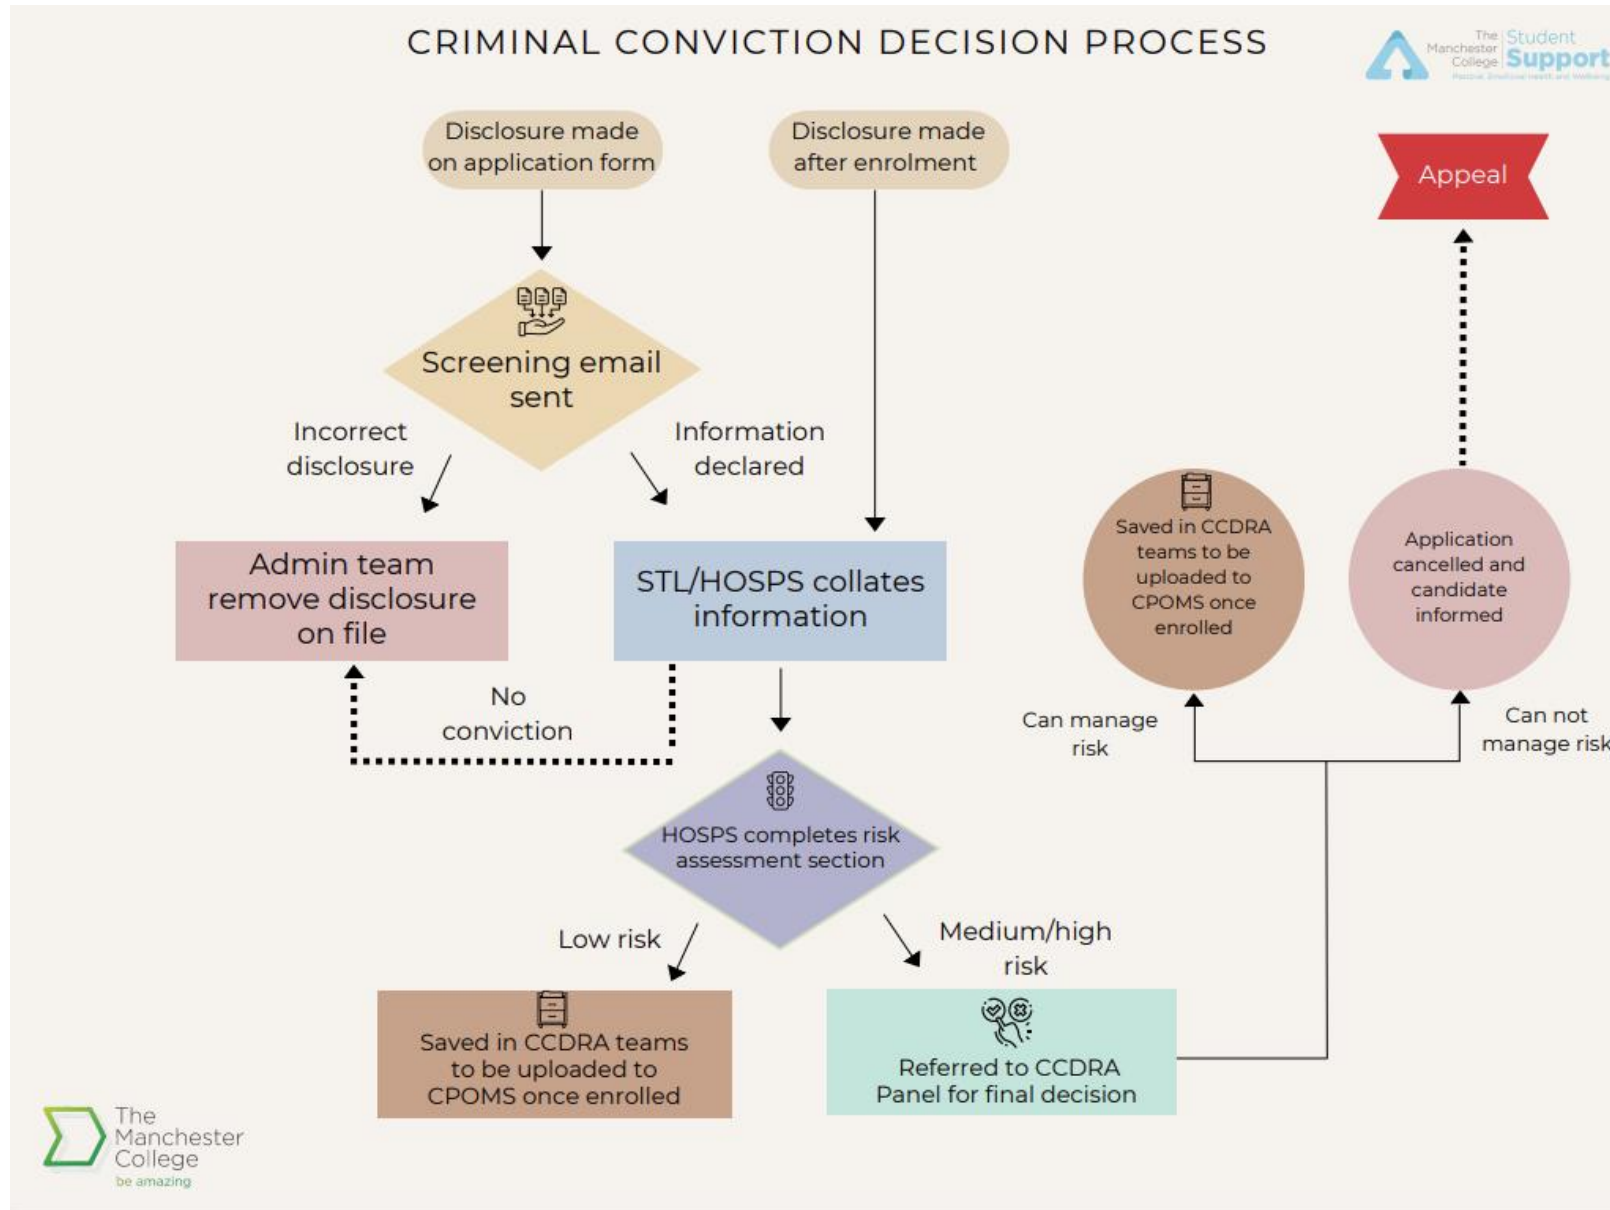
CRIMINAL CONVICTION DECISION PROCESS

The Manchester College Student Support
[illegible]

Disclosure made on application form

Disclosure made after enrolment

Appeal

Screening email sent

Incorrect disclosure

Information declared

Admin team remove disclosure on file

STL/HOSPS collates information

Saved in CCDRA teams to be uploaded to CPOMS once enrolled

Application cancelled and candidate informed

No conviction

Can manage risk

Can not manage risk

HOSPS completes risk assessment section

Low risk

Medium/high risk

Saved in CCDRA teams to be uploaded to CPOMS once enrolled

Referred to CCDRA Panel for final decision

The Manchester College
be amazing